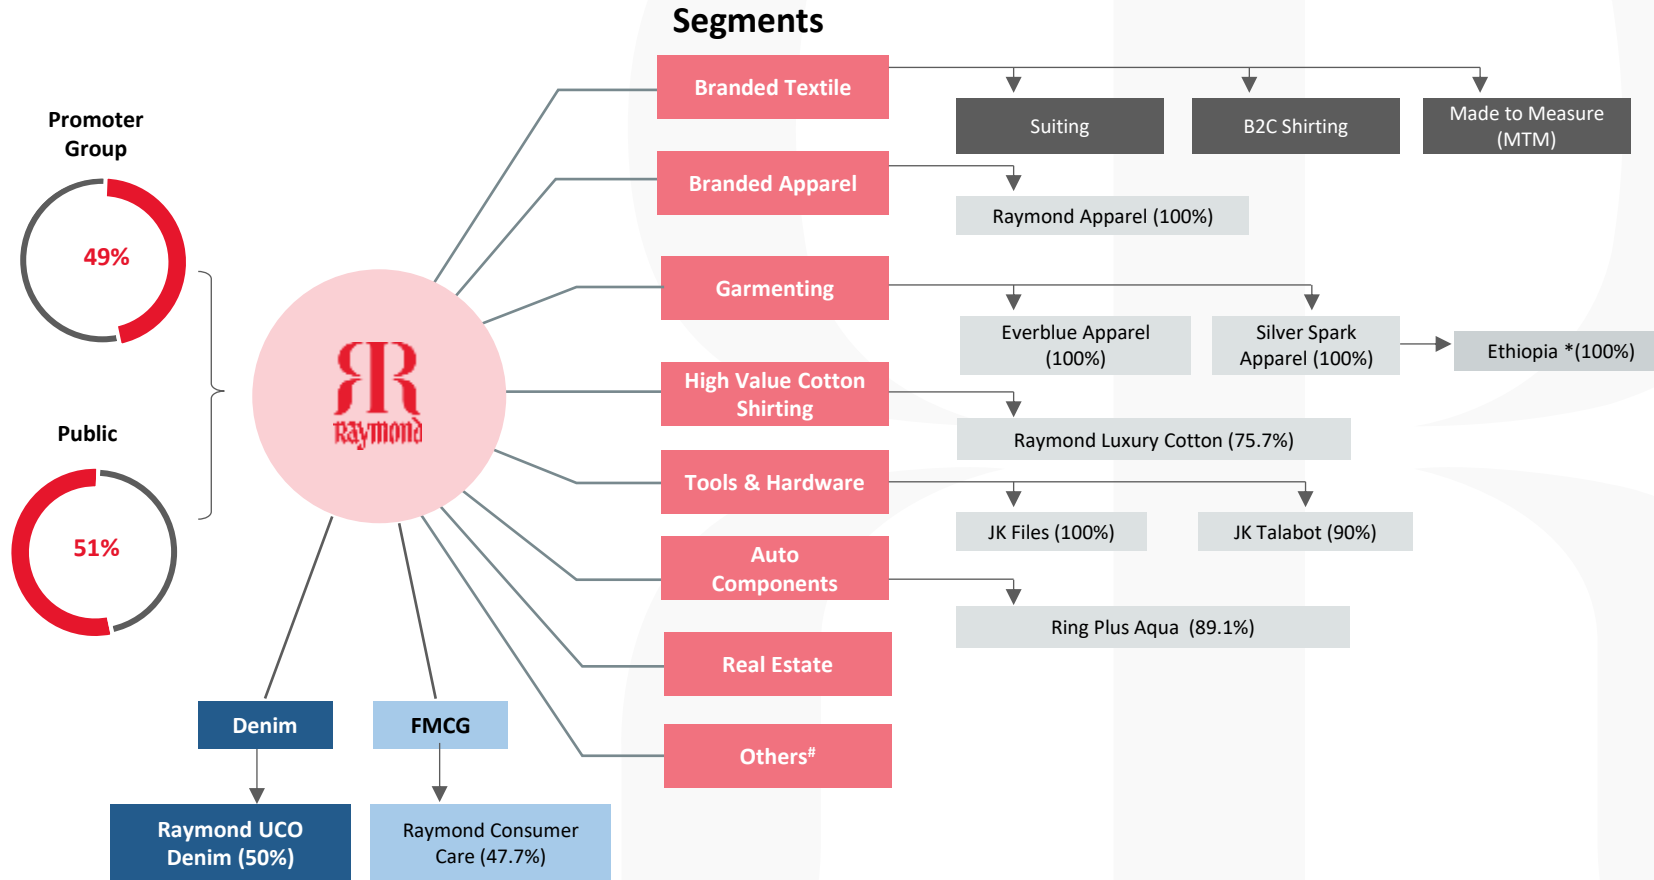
Segments

Promoter Group

49%

Public

51%

Raymond

Branded Textile

Suiting

B2C Shirting

Made to Measure (MTM)

Branded Apparel

Raymond Apparel (100%)

Garmenting

Everblue Apparel (100%)

Silver Spark Apparel (100%)

Ethiopia *(100%)

High Value Cotton Shirting

Raymond Luxury Cotton (75.7%)

Tools & Hardware

JK Files (100%)

JK Talabot (90%)

Auto Components

Ring Plus Aqua (89.1%)

Real Estate

Others#

Denim

Raymond UCO Denim (50%)

FMCG

Raymond Consumer Care (47.7%)